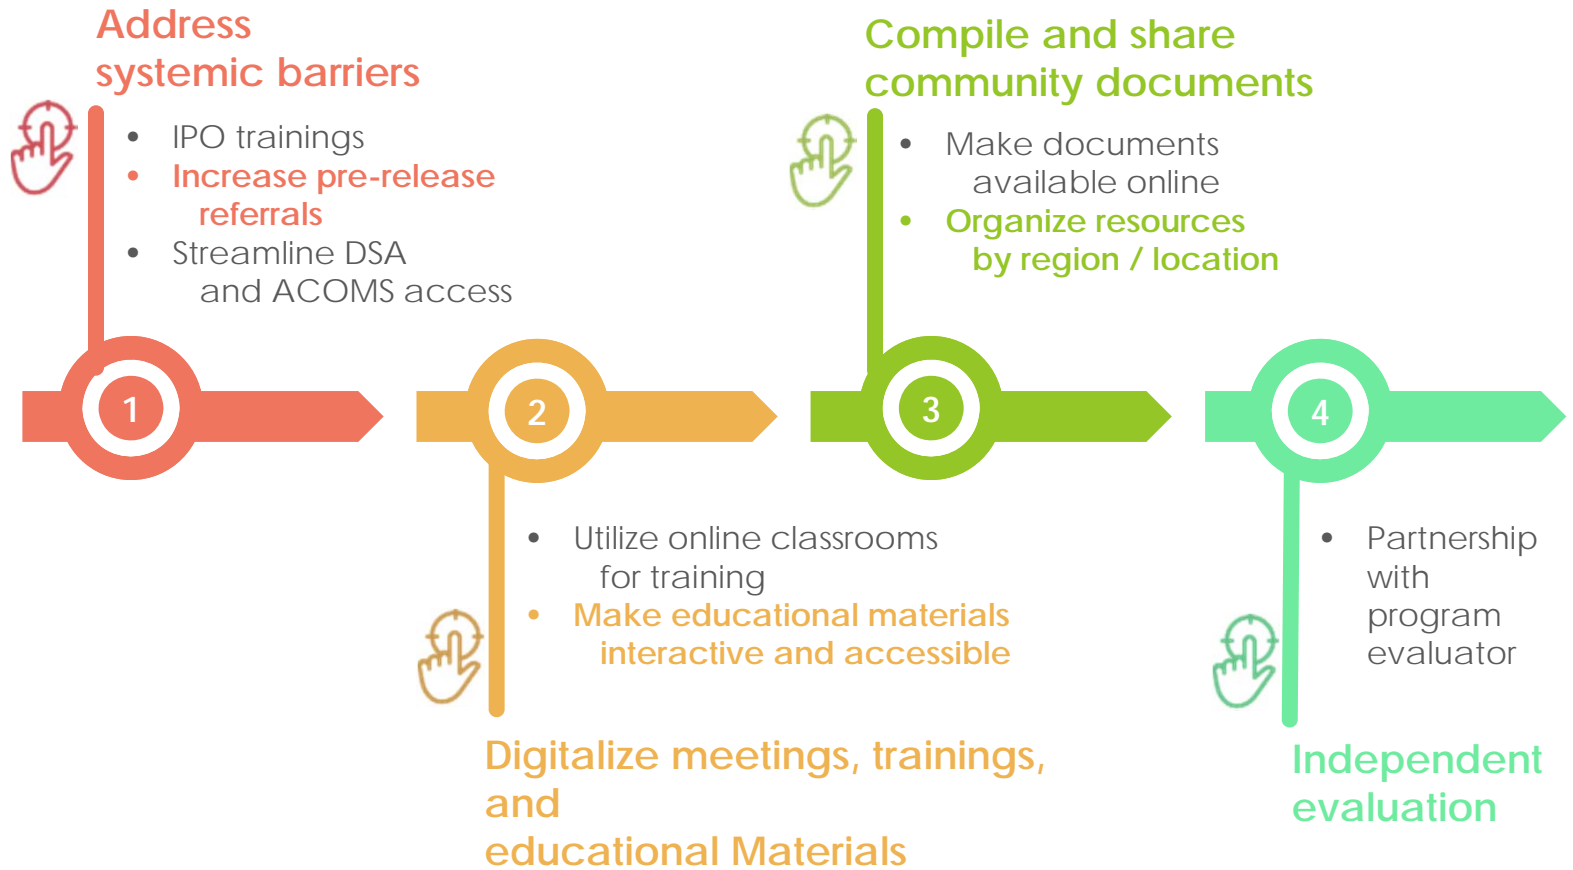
Address systemic barriers

- IPO trainings
- Increase pre-release referrals
- Streamline DSA and ACOMS access

Compile and share community documents

- Make documents available online
- Organize resources by region / location

1

2

3

4

- Utilize online classrooms for training
- Make educational materials interactive and accessible

Digitalize meetings, trainings, and educational Materials

- Partnership with program evaluator

Independent evaluation